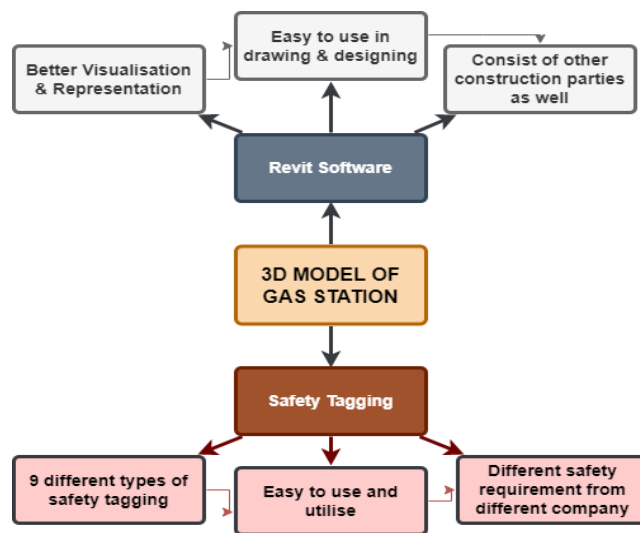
Easy to use in drawing & designing

Better Visualisation & Representation

Consist of other construction parties as well

Revit Software

3D MODEL OF GAS STATION

Safety Tagging

9 different types of safety tagging

Easy to use and utilise

Different safety requirement from different company